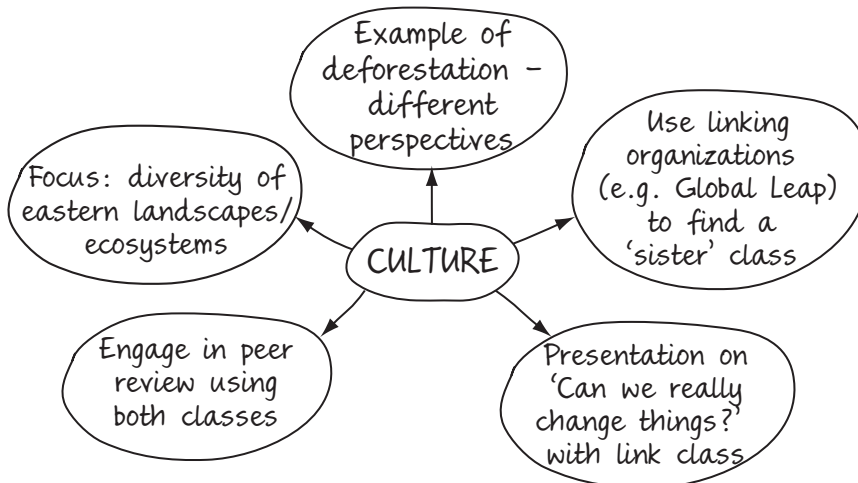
CULTURE

Example of deforestation – different perspectives

Use linking organizations (e.g. Global Leap) to find a 'sister' class

Presentation on 'Can we really change things?' with link class

Engage in peer review using both classes

Focus: diversity of eastern landscapes/ ecosystems